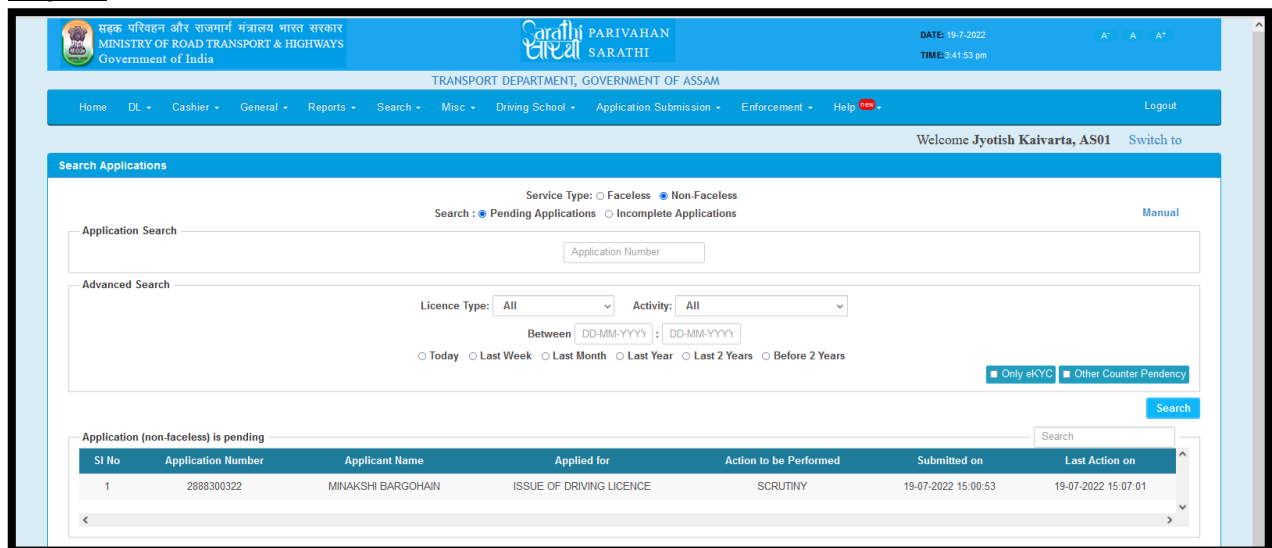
सड़क परिवहन और राजमार्ग मंत्रालय भारत सरकार
MINISTRY OF ROAD TRANSPORT & HIGHWAYS
Government of India

Sarathi सारथी PARIVAHAN SARATHI

DATE: 19-7-2022
TIME: 3:41:53 pm

A- A A+

TRANSPORT DEPARTMENT, GOVERNMENT OF ASSAM

Home DL Cashier General Reports Search Misc Driving School Application Submission Enforcement Help new Logout

Welcome Jyotish Kaivarta, AS01 Switch to

Search Applications

Service Type: Faceless Non-Faceless
Search : Pending Applications Incomplete Applications

Manual

Application Search

Application Number

Advanced Search

Licence Type: All Activity: All

Between DD-MM-YYYY : DD-MM-YYYY

Today Last Week Last Month Last Year Last 2 Years Before 2 Years

Only eKYC Other Counter Pendency

Search

Application (non-faceless) is pending

Search

| Sl No | Application Number | Applicant Name | Applied for | Action to be Performed | Submitted on | Last Action on |
|---|---|---|---|---|---|---|
| 1 | 2888300322 | MINAKSHI BARGOHAIN | ISSUE OF DRIVING LICENCE | SCRUTINY | 19-07-2022 15:00:53 | 19-07-2022 15:07:01 |